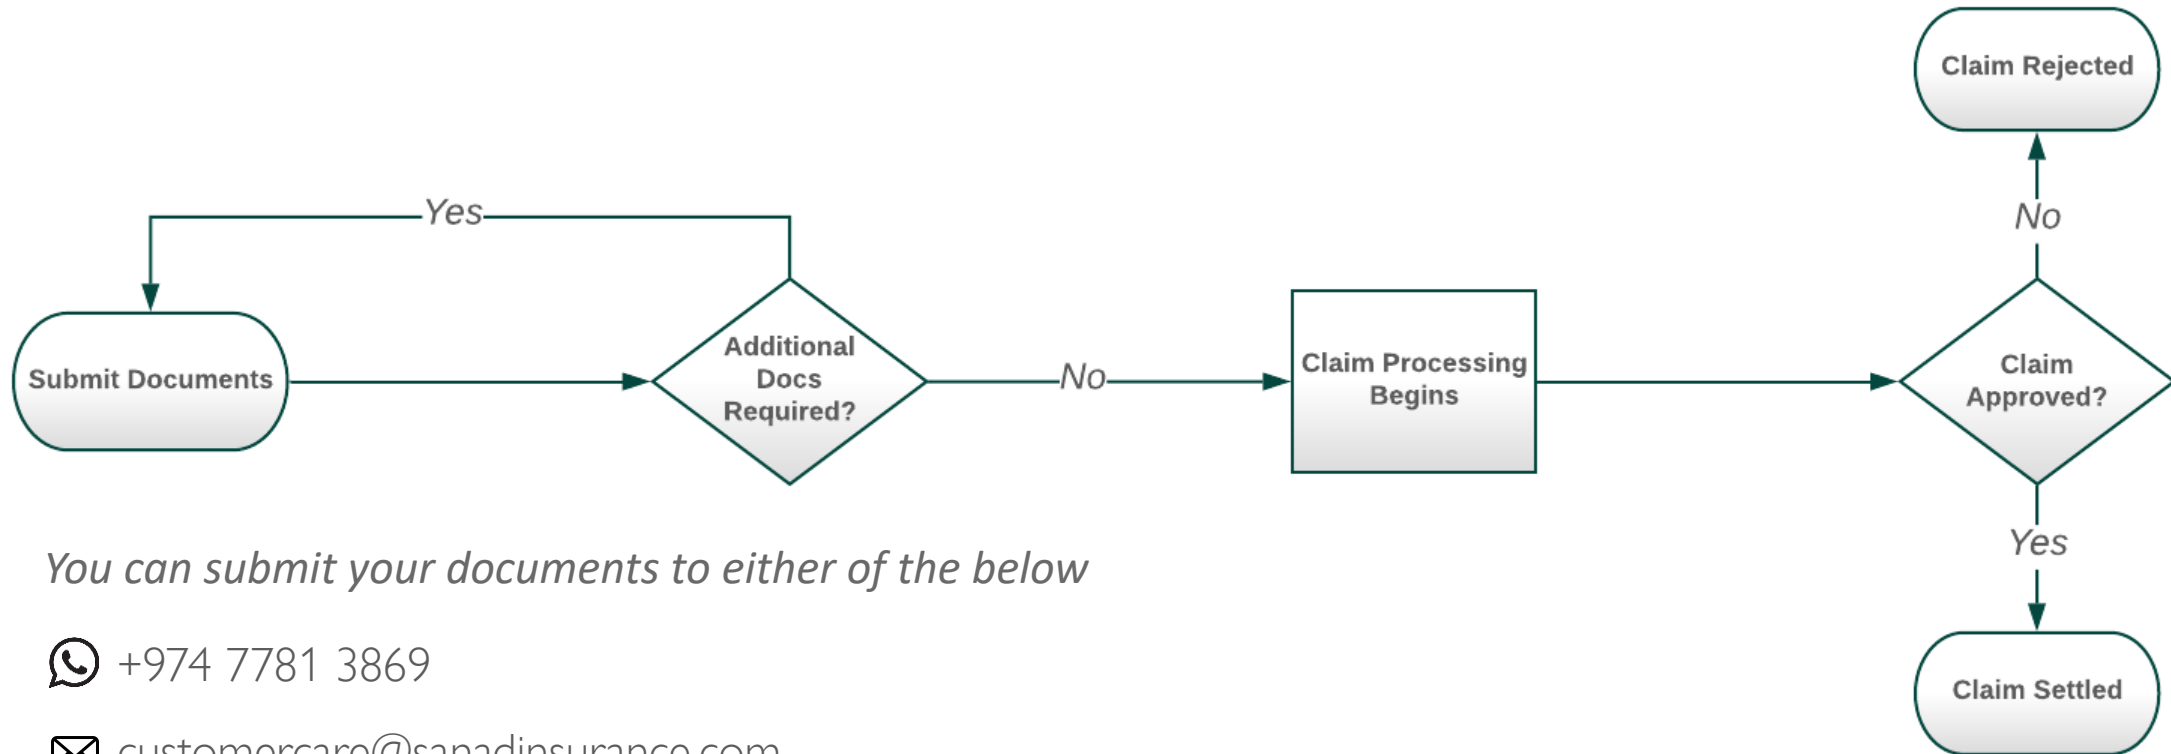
Claim Rejected

Yes

No

Submit Documents

Additional Docs Required?

No

Claim Processing Begins

Claim Approved?

Yes

You can submit your documents to either of the below

+974 7781 3869

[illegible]

Claim Settled